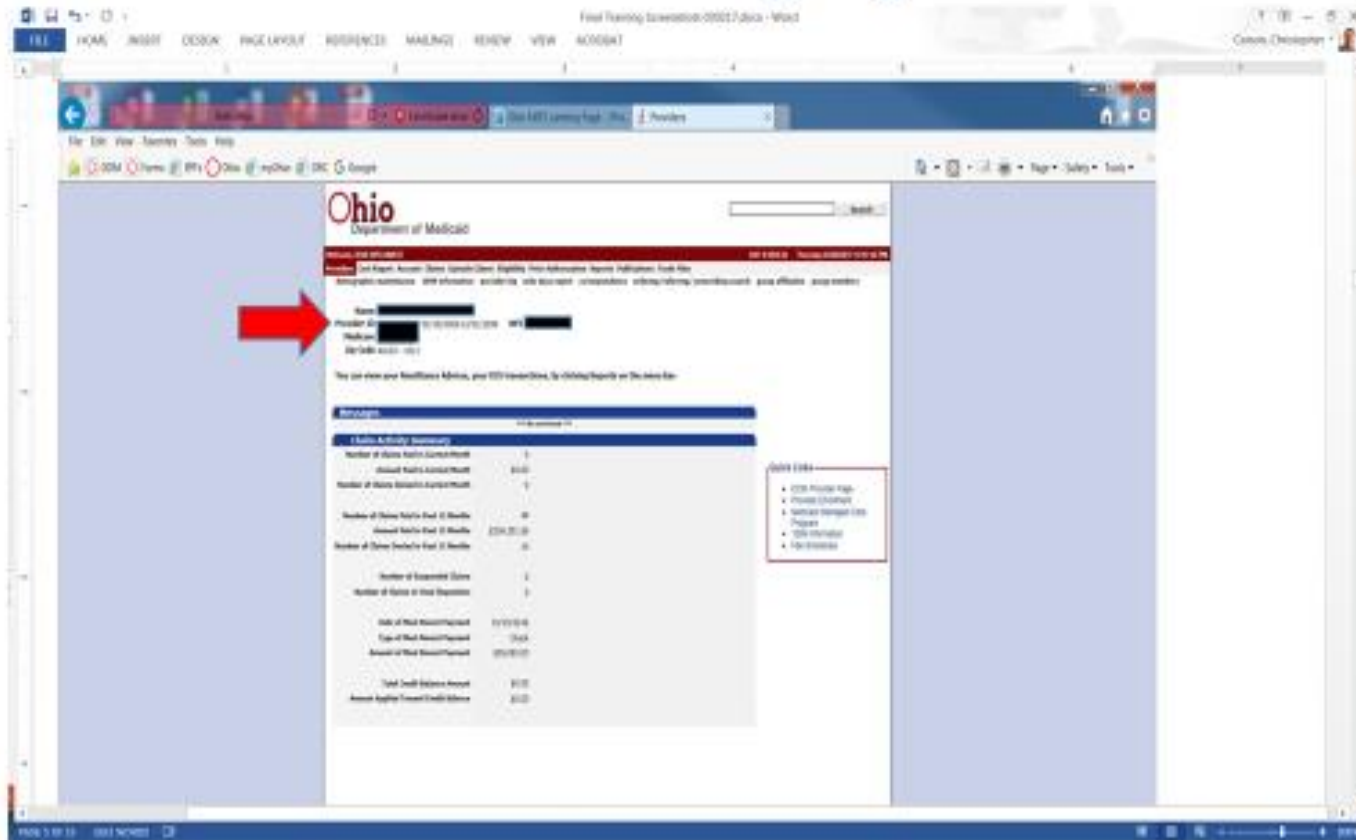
Final Training Screenshots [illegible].docx - Word

FILE HOME INSERT DESIGN PAGE LAYOUT REFERENCES MAILINGS REVIEW VIEW ACROBAT

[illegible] Christopher

Ohio MITS Learning Page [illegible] Providers

File Edit View Favorites Tools Help

ODM Forms BPs Ohio myOhio DRC Google

Page Safety Tools

Ohio
Department of Medicaid

Search

Provider Claim Inquiry Account Claims Eligibility Prior Authorization Reports Publications Trade Files

Name:
Provider ID:
Medicare:
Zip Code:

NPI

You can view your Remittance Advice, your 835 transactions, by clicking Reports on the menu bar.

Messages

Claim Activity Summary

Number of Claims Paid in Current Month
Amount Paid in Current Month $0.00
Number of Claims Denied in Current Month

Number of Claims Paid in Past 12 Months
Amount Paid in Past 12 Months
Number of Claims Denied in Past 12 Months

Number of Suspended Claims
Number of Claims in Final Disposition

Date of Most Recent Payment
Type of Most Recent Payment Check
Amount of Most Recent Payment

Total Credit Balance Amount $0.00
Amount Applied Toward Credit Balance $0.00

Quick Links
• ODM Provider Page
• Provider Enrollment
• Medicaid Managed Care Program
• 5010 Information
• Fee Schedules